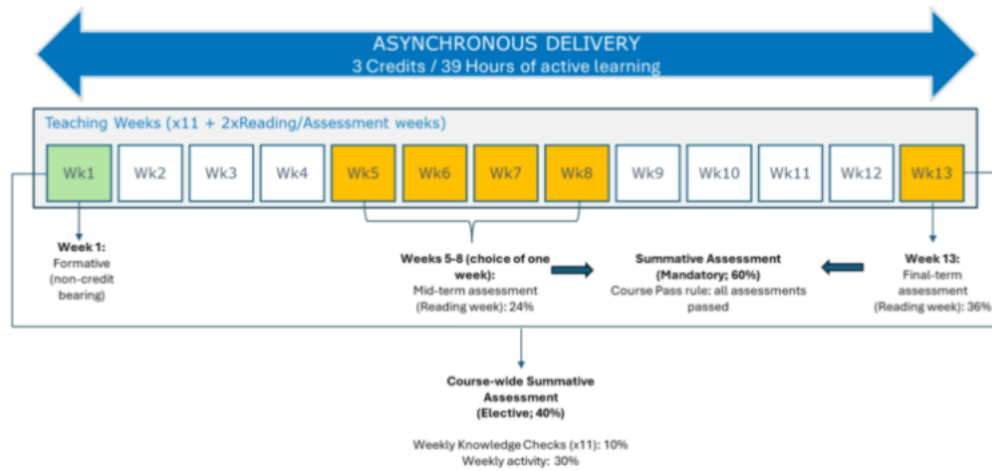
ASYNCHRONOUS DELIVERY
3 Credits / 39 Hours of active learning

Teaching Weeks (x11 + 2xReading/Assessment weeks)

Wk1 Wk2 Wk3 Wk4 Wk5 Wk6 Wk7 Wk8 Wk9 Wk10 Wk11 Wk12 Wk13

Week 1:
Formative (non-credit bearing)

Weeks 5-8 (choice of one week):
Mid-term assessment (Reading week): 24%

Summative Assessment (Mandatory; 60%)
Course Pass rule: all assessments passed

Week 13:
Final-term assessment (Reading week): 36%

Course-wide Summative Assessment (Elective; 40%)

Weekly Knowledge Checks (x11): 10%
Weekly activity: 30%